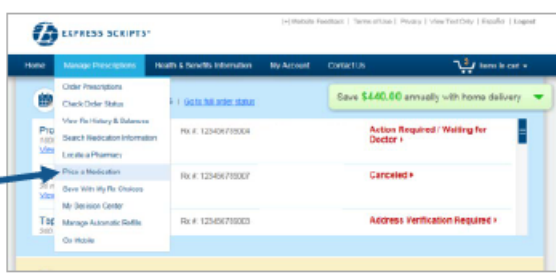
EXPRESS SCRIPTS®

[+] Website Feedback | Terms of Use | Privacy | View Text Only | Español | Logout

Home
Manage Prescriptions
Health & Benefits Information
My Account
Contact Us
Items in cart

Order Prescriptions
Check Order Status
View Rx History & Balances
Search Medication Information
Locate a Pharmacy
Price a Medication
Save With My Rx Choices
My Decision Center
Manage Automatic Refills
Go Mobile

| Go to full order status

Save $440.00 annually with home delivery

Pro
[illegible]
Rx #: 123456789004
Action Required / Waiting for Doctor ›

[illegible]
Rx #: 123456789007
Canceled ›

Top
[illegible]
Rx #: 123456789003
Address Verification Required ›